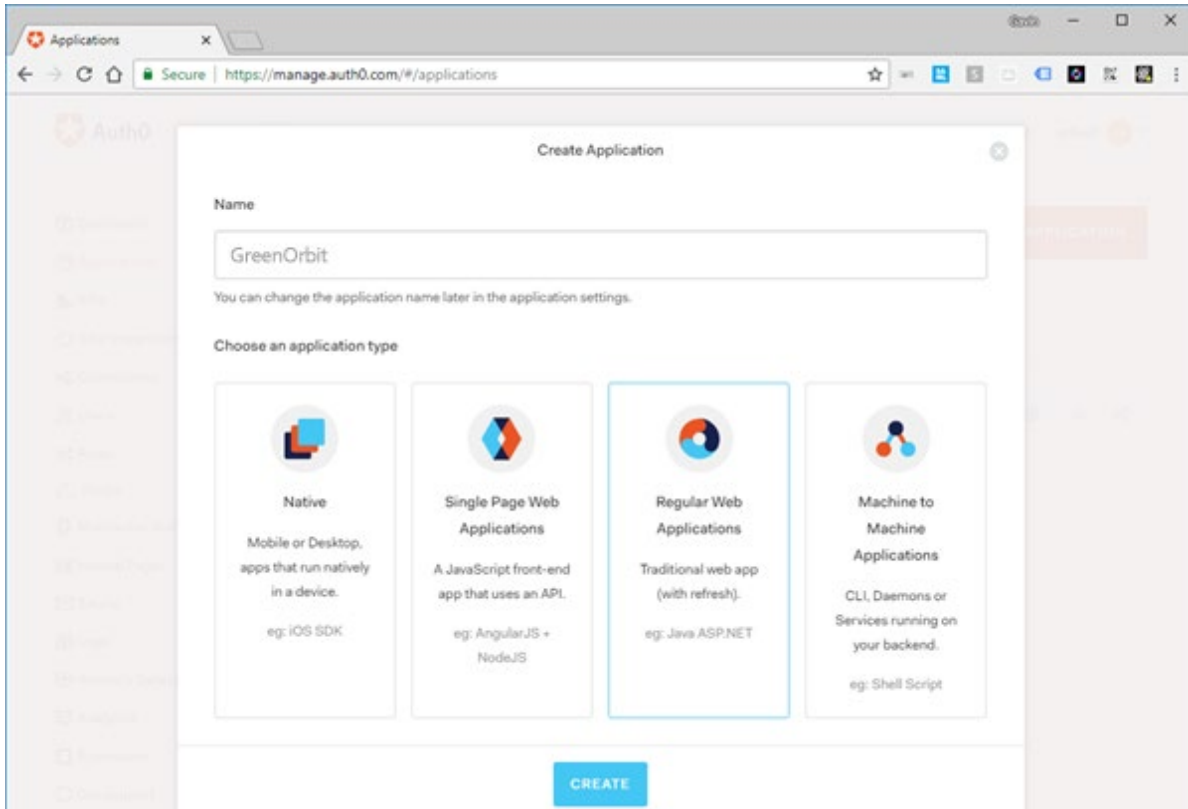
Applications

Secure | https://manage.auth0.com/#/applications

Auth0

Create Application

Name

GreenOrbit

You can change the application name later in the application settings.

Choose an application type

Native

Mobile or Desktop, apps that run natively in a device.

eg: iOS SDK

Single Page Web Applications

A JavaScript front-end app that uses an API.

eg: AngularJS + NodeJS

Regular Web Applications

Traditional web app (with refresh).

eg: Java ASP.NET

Machine to Machine Applications

CLI, Daemons or Services running on your backend.

eg: Shell Script

CREATE